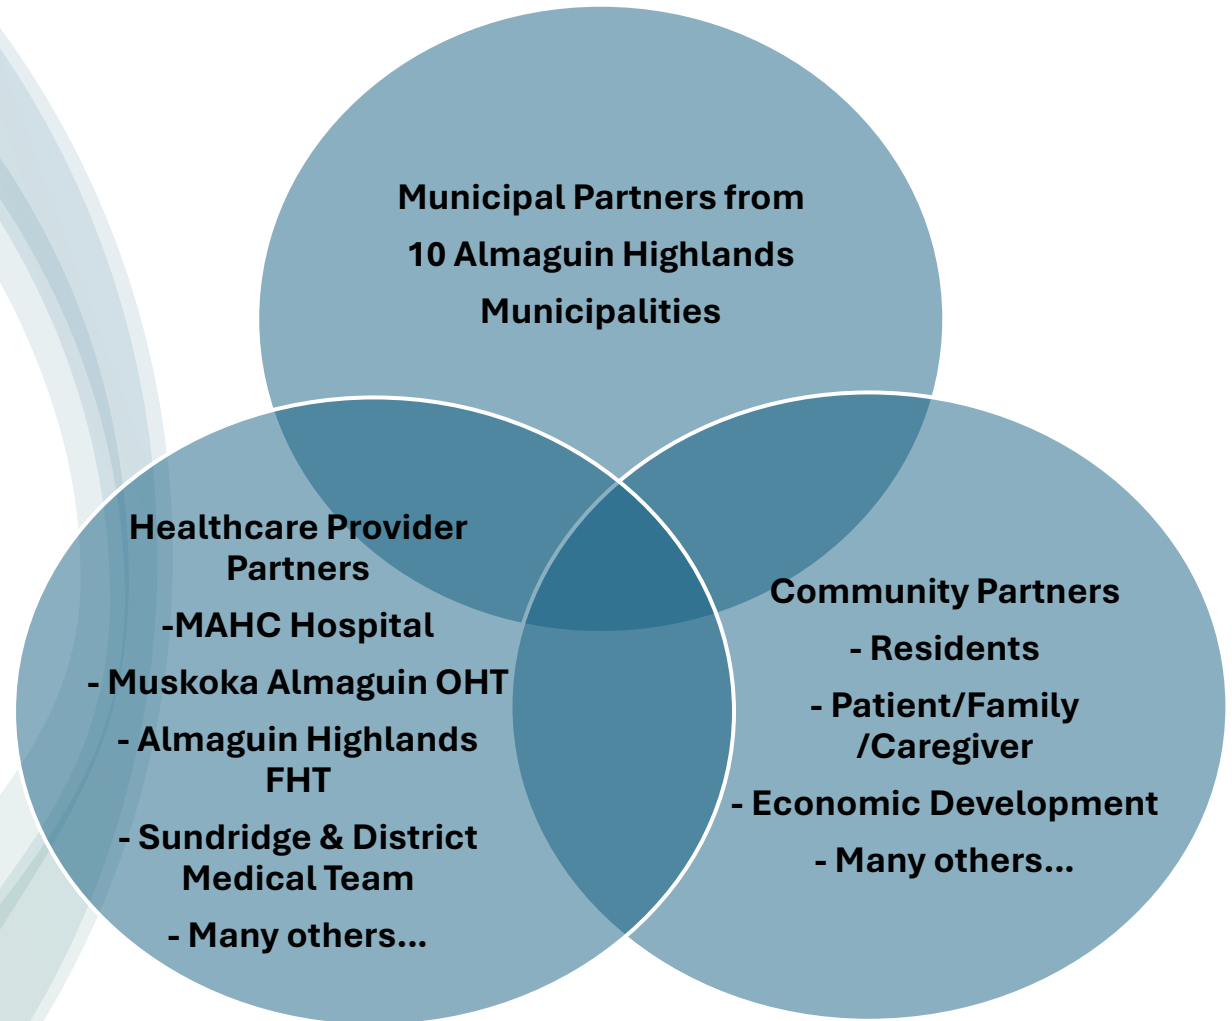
Municipal Partners from 10 Almaguin Highlands Municipalities

Healthcare Provider Partners

-MAHC Hospital

- Muskoka Almaguin OHT

- Almaguin Highlands FHT

- Sundridge & District Medical Team

- Many others...

Community Partners

- Residents

- Patient/Family /Caregiver

- Economic Development

- Many others...